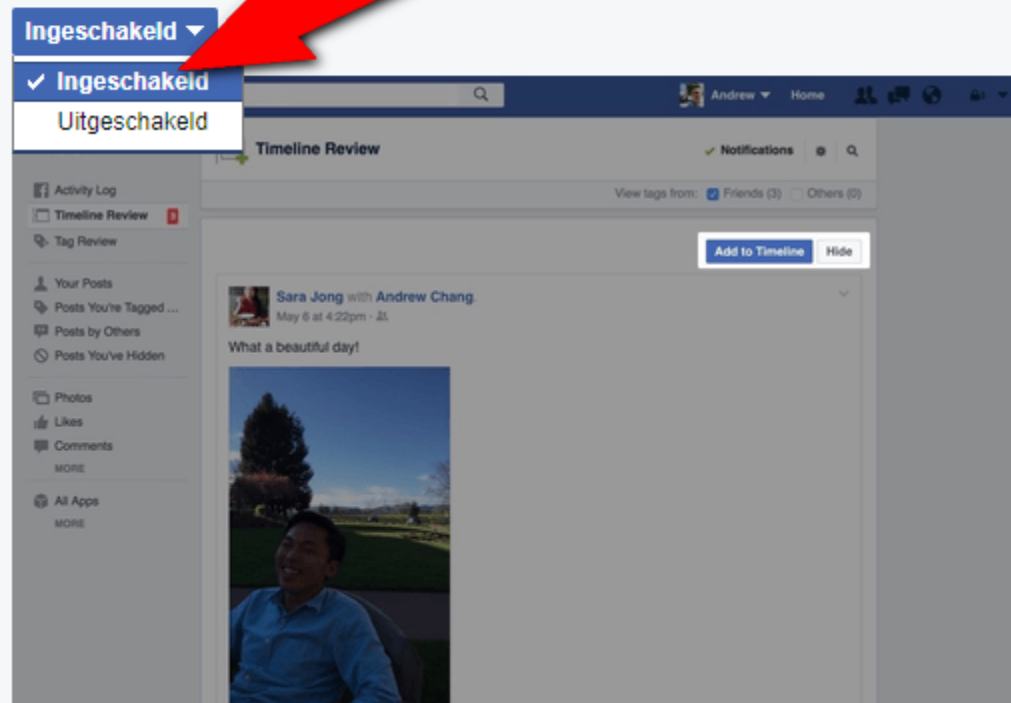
Ingeschakeld
✓ Ingeschakeld
Uitgeschakeld

Andrew Home

Timeline Review
✓ Notifications

View tags from: Friends (3) Others (0)

Activity Log
Timeline Review 3
Tag Review

Your Posts
Posts You're Tagged ...
Posts by Others
Posts You've Hidden

Photos
Likes
Comments
MORE

All Apps
MORE

Add to Timeline Hide

Sara Jong with Andrew Chang.
May 6 at 4:22pm ·

What a beautiful day!